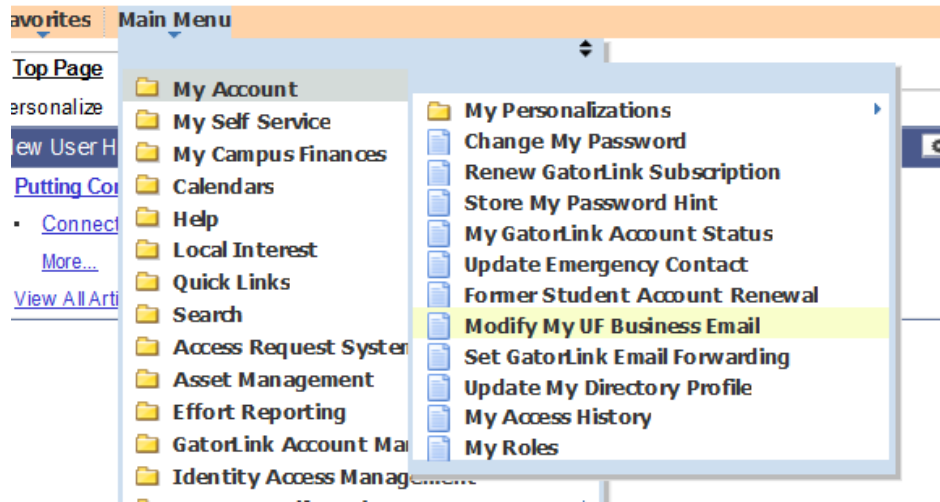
avorites Main Menu

Top Page

ersonalize

lew User H

Putting Co

Connect

More...

View All Arti

My Account
My Self Service
My Campus Finances
Calendars
Help
Local Interest
Quick Links
Search
Access Request Syster
Asset Management
Effort Reporting
GatorLink Account Ma
Identity Access Management

My Personalizations
Change My Password
Renew GatorLink Subscription
Store My Password Hint
My GatorLink Account Status
Update Emergency Contact
Former Student Account Renewal
Modify My UF Business Email
Set GatorLink Email Forwarding
Update My Directory Profile
My Access History
My Roles